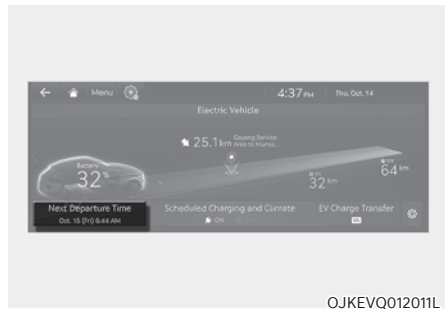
Menu

4:37 PM Thu, Oct. 14

Electric Vehicle

25.1 km Goyang Service Area to Munsa...

Battery
32%

32 km

64 km

Next Departure Time
Oct. 15 (Fri) 6:44 AM

Scheduled Charging and Climate
ON

EV Charge Transfer

OJKEVQ012011L